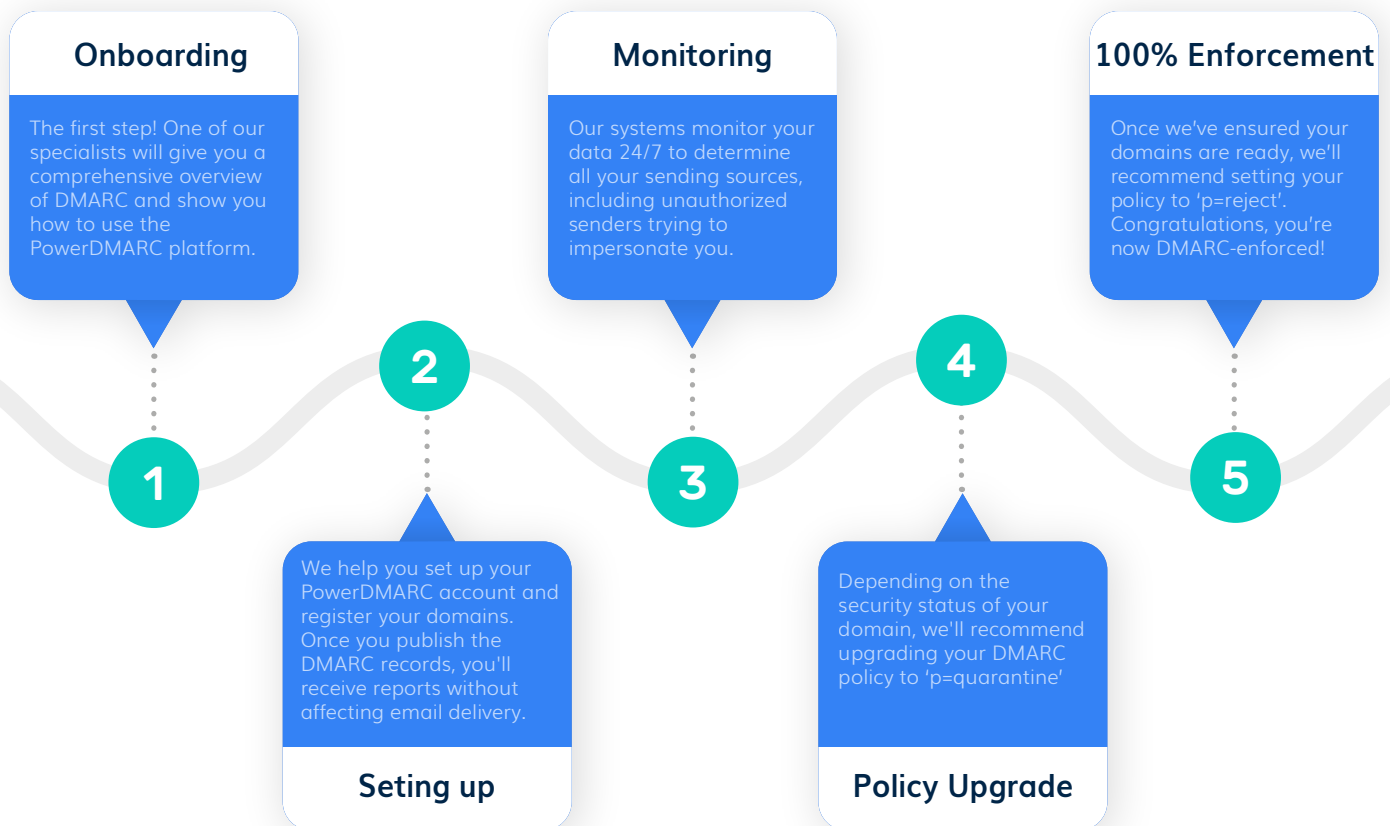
Onboarding

The first step! One of our specialists will give you a comprehensive overview of DMARC and show you how to use the PowerDMARC platform.

Monitoring

Our systems monitor your data 24/7 to determine all your sending sources, including unauthorized senders trying to impersonate you.

100% Enforcement

Once we've ensured your domains are ready, we'll recommend setting your policy to 'p=reject'. Congratulations, you're now DMARC-enforced!

2

4

1

3

5

We help you set up your PowerDMARC account and register your domains. Once you publish the DMARC records, you'll receive reports without affecting email delivery.

Seting up

Depending on the security status of your domain, we'll recommend upgrading your DMARC policy to 'p=quarantine'

Policy Upgrade